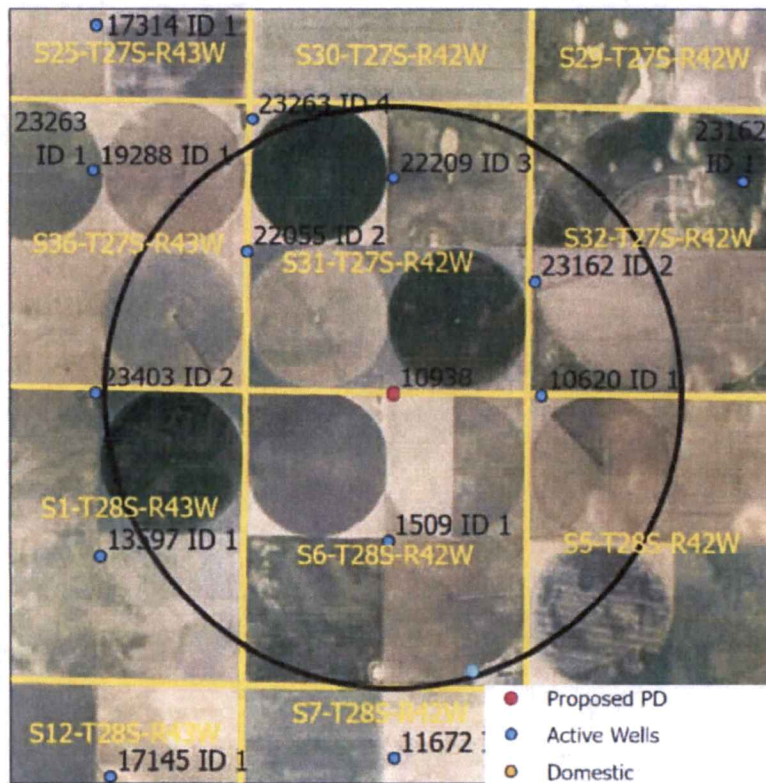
17314 ID 1
S25-T27S-R43W
S30-T27S-R42W
S29-T27S-R42W
23263 ID 4
23263
ID 1
19288 ID 1
22209 ID 3
23162
ID 1
S36-T27S-R43W
22055 ID 2
S31-T27S-R42W
S32-T27S-R42W
23162 ID 2
23403 ID 2
10938
10620 ID 1
S1-T28S-R43W
1509 ID 1
13597 ID 1
S6-T28S-R42W
S5-T28S-R42W
S12-T28S-R43W
S7-T28S-R42W
17145 ID 1
11672 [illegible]
Proposed PD
Active Wells
Domestic